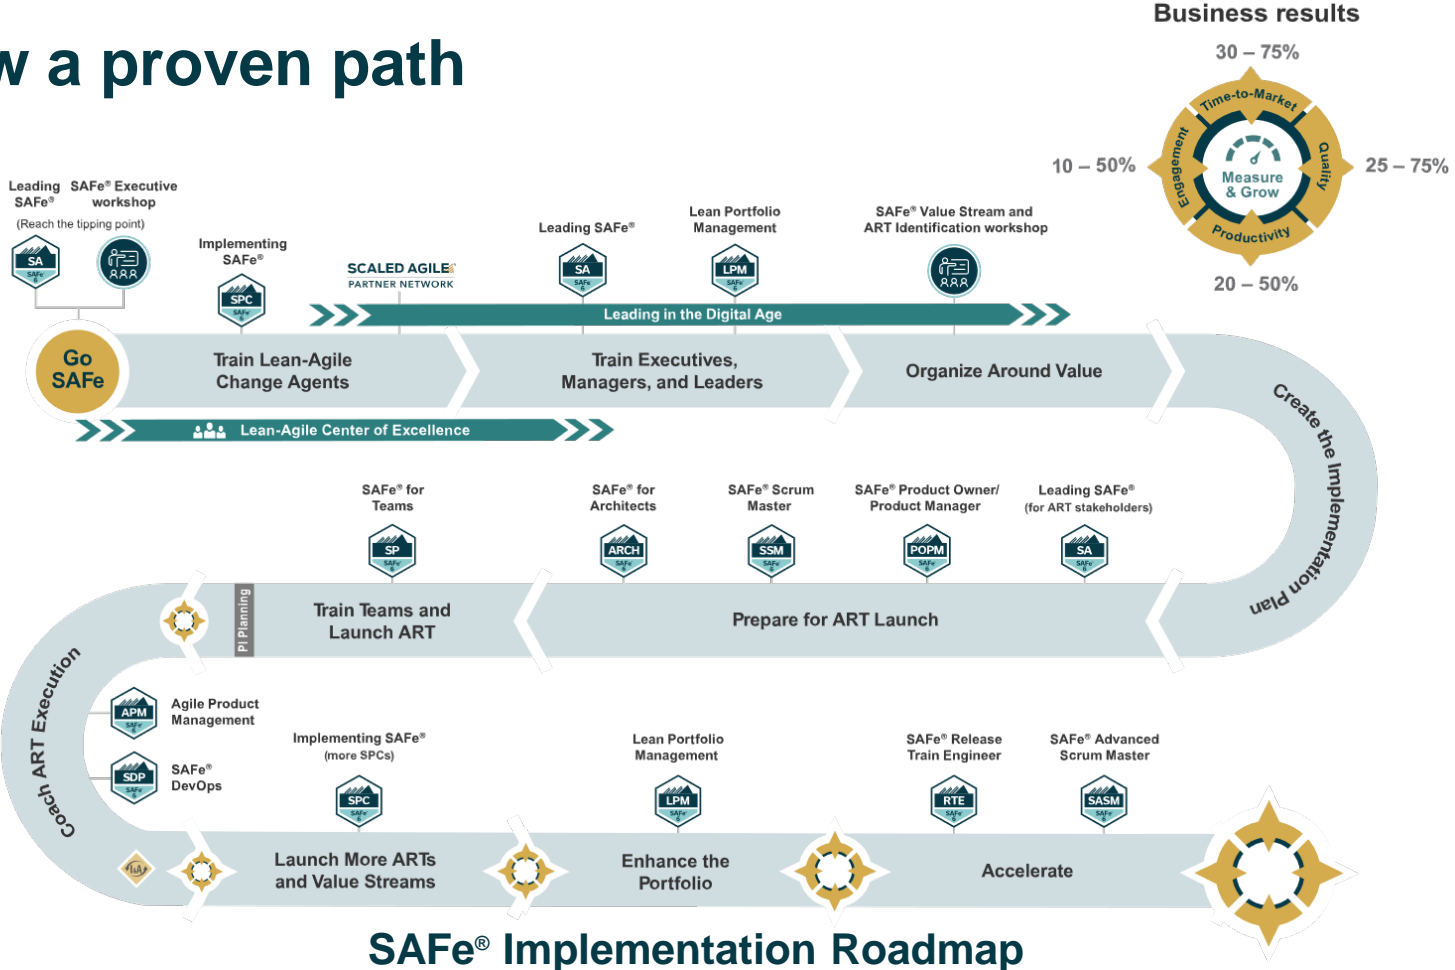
w a proven path

Business results

30 – 75%

Time-to-Market

Quality

Productivity

Engagement

Measure & Grow

10 – 50%

25 – 75%

20 – 50%

Leading SAFe®

SAFe® Executive workshop

(Reach the tipping point)

SA

Implementing SAFe®

SPC

SCALED AGILE PARTNER NETWORK

Leading SAFe®

SA

Lean Portfolio Management

LPM

SAFe® Value Stream and ART Identification workshop

Leading in the Digital Age

Go SAFe

Train Lean-Agile Change Agents

Train Executives, Managers, and Leaders

Organize Around Value

Lean-Agile Center of Excellence

Create the Implementation Plan

SAFe® for Teams

SP

SAFe® for Architects

ARCH

SAFe® Scrum Master

SSM

SAFe® Product Owner/ Product Manager

POPM

Leading SAFe® (for ART stakeholders)

SA

PI Planning

Train Teams and Launch ART

Prepare for ART Launch

Coach ART Execution

APM

Agile Product Management

SDP

SAFe® DevOps

Implementing SAFe® (more SPCs)

SPC

Lean Portfolio Management

LPM

SAFe® Release Train Engineer

RTE

SAFe® Advanced Scrum Master

SASM

Launch More ARTs and Value Streams

Enhance the Portfolio

Accelerate

SAFe® Implementation Roadmap